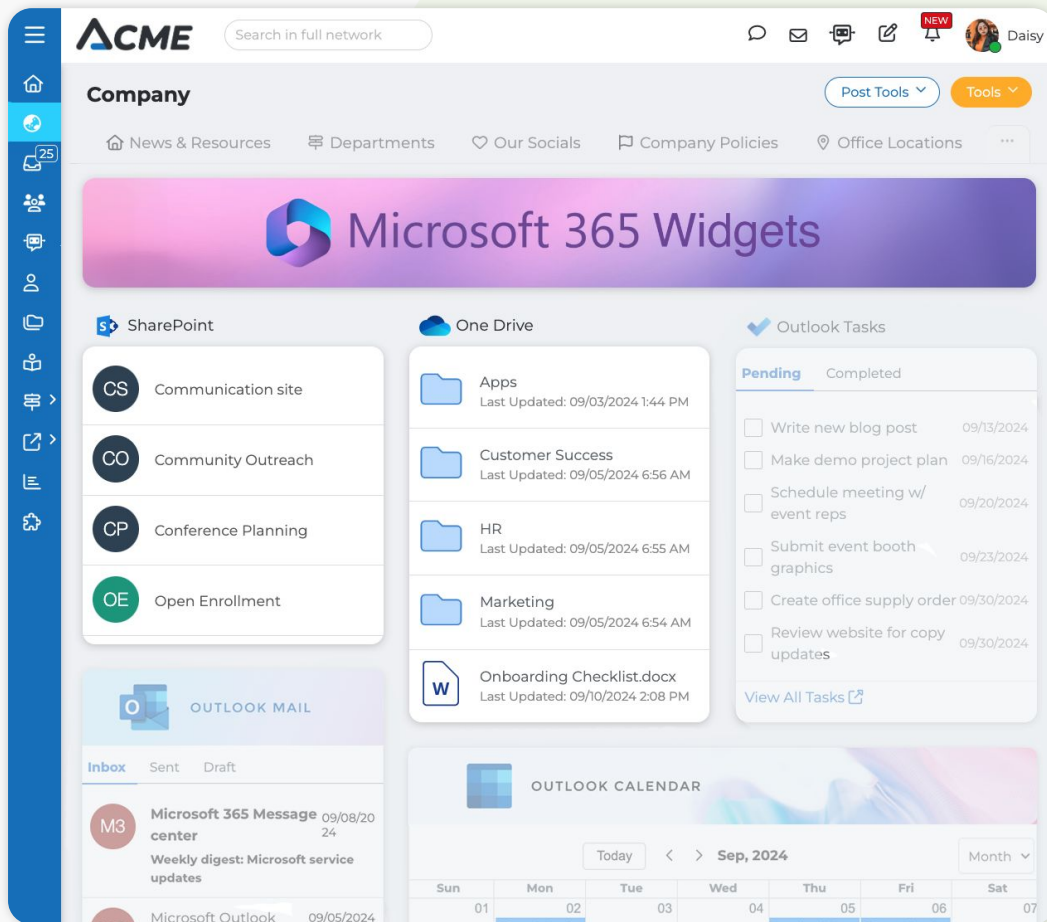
25

ACME

Search in full network

NEW

Daisy

Company

Post Tools

Tools

News & Resources

Departments

Our Socials

Company Policies

Office Locations

...

Microsoft 365 Widgets

SharePoint

CS Communication site

CO Community Outreach

CP Conference Planning

OE Open Enrollment

One Drive

Apps
Last Updated: 09/03/2024 1:44 PM

Customer Success
Last Updated: 09/05/2024 6:56 AM

HR
Last Updated: 09/05/2024 6:55 AM

Marketing
Last Updated: 09/05/2024 6:54 AM

Onboarding Checklist.docx
Last Updated: 09/10/2024 2:08 PM

Outlook Tasks

Pending

Completed

Write new blog post 09/13/2024

Make demo project plan 09/16/2024

Schedule meeting w/ event reps 09/20/2024

Submit event booth graphics 09/23/2024

Create office supply order 09/30/2024

Review website for copy updates 09/30/2024

View All Tasks

OUTLOOK MAIL

Inbox

Sent

Draft

M3 Microsoft 365 Message center 09/08/2024
Weekly digest: Microsoft service updates

Microsoft Outlook 09/05/2024

OUTLOOK CALENDAR

Today

Sep, 2024

Month

| Sun | Mon | Tue | Wed | Thu | Fri | Sat |
|---|---|---|---|---|---|---|
| 01 | 02 | 03 | 04 | 05 | 06 | 07 |